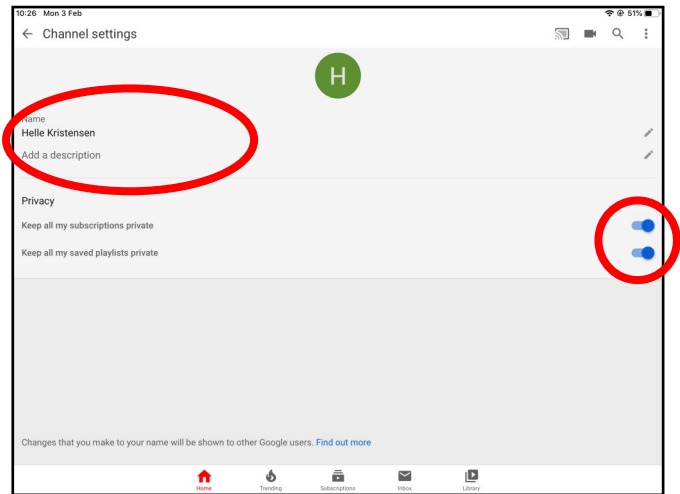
10:26 Mon 3 Feb

51%

← Channel settings

H

Name
Helle Kristensen
Add a description

Privacy
Keep all my subscriptions private
Keep all my saved playlists private

Changes that you make to your name will be shown to other Google users. Find out more

Home Trending Subscriptions Inbox Library